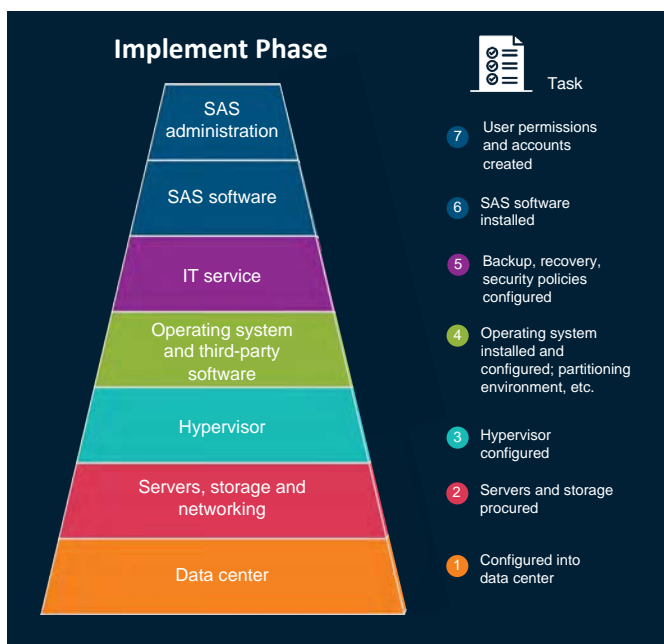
Implement Phase

SAS administration

SAS software

IT service

Operating system and third-party software

Hypervisor

Servers, storage and networking

Data center

Task

7 User permissions and accounts created

6 SAS software installed

5 Backup, recovery, security policies configured

4 Operating system installed and configured; partitioning environment, etc.

3 Hypervisor configured

2 Servers and storage procured

1 Configured into data center